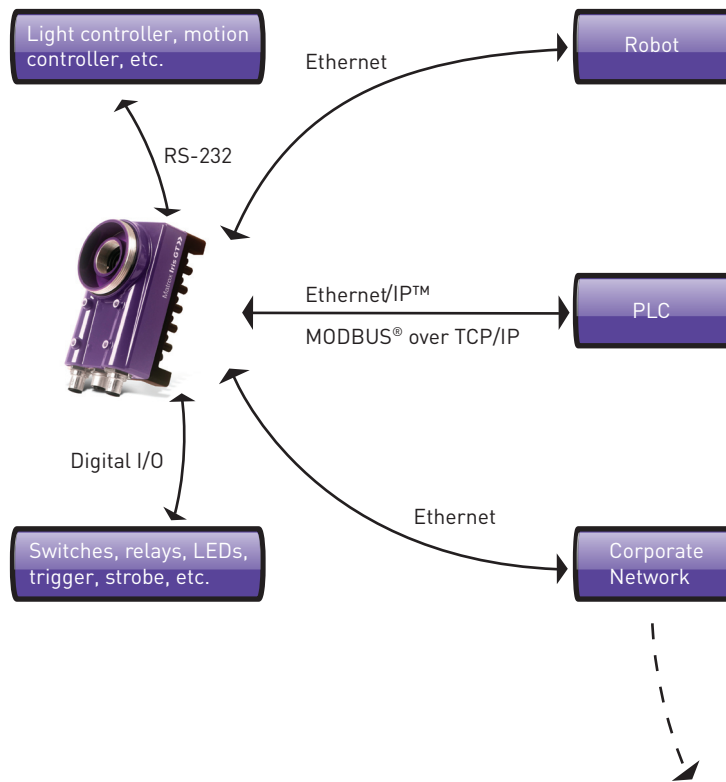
Light controller, motion controller, etc.

Ethernet

Robot

RS-232

Matrox Iris GT

Ethernet/IP™

MODBUS® over TCP/IP

PLC

Digital I/O

Ethernet

Switches, relays, LEDs, trigger, strobe, etc.

Corporate Network